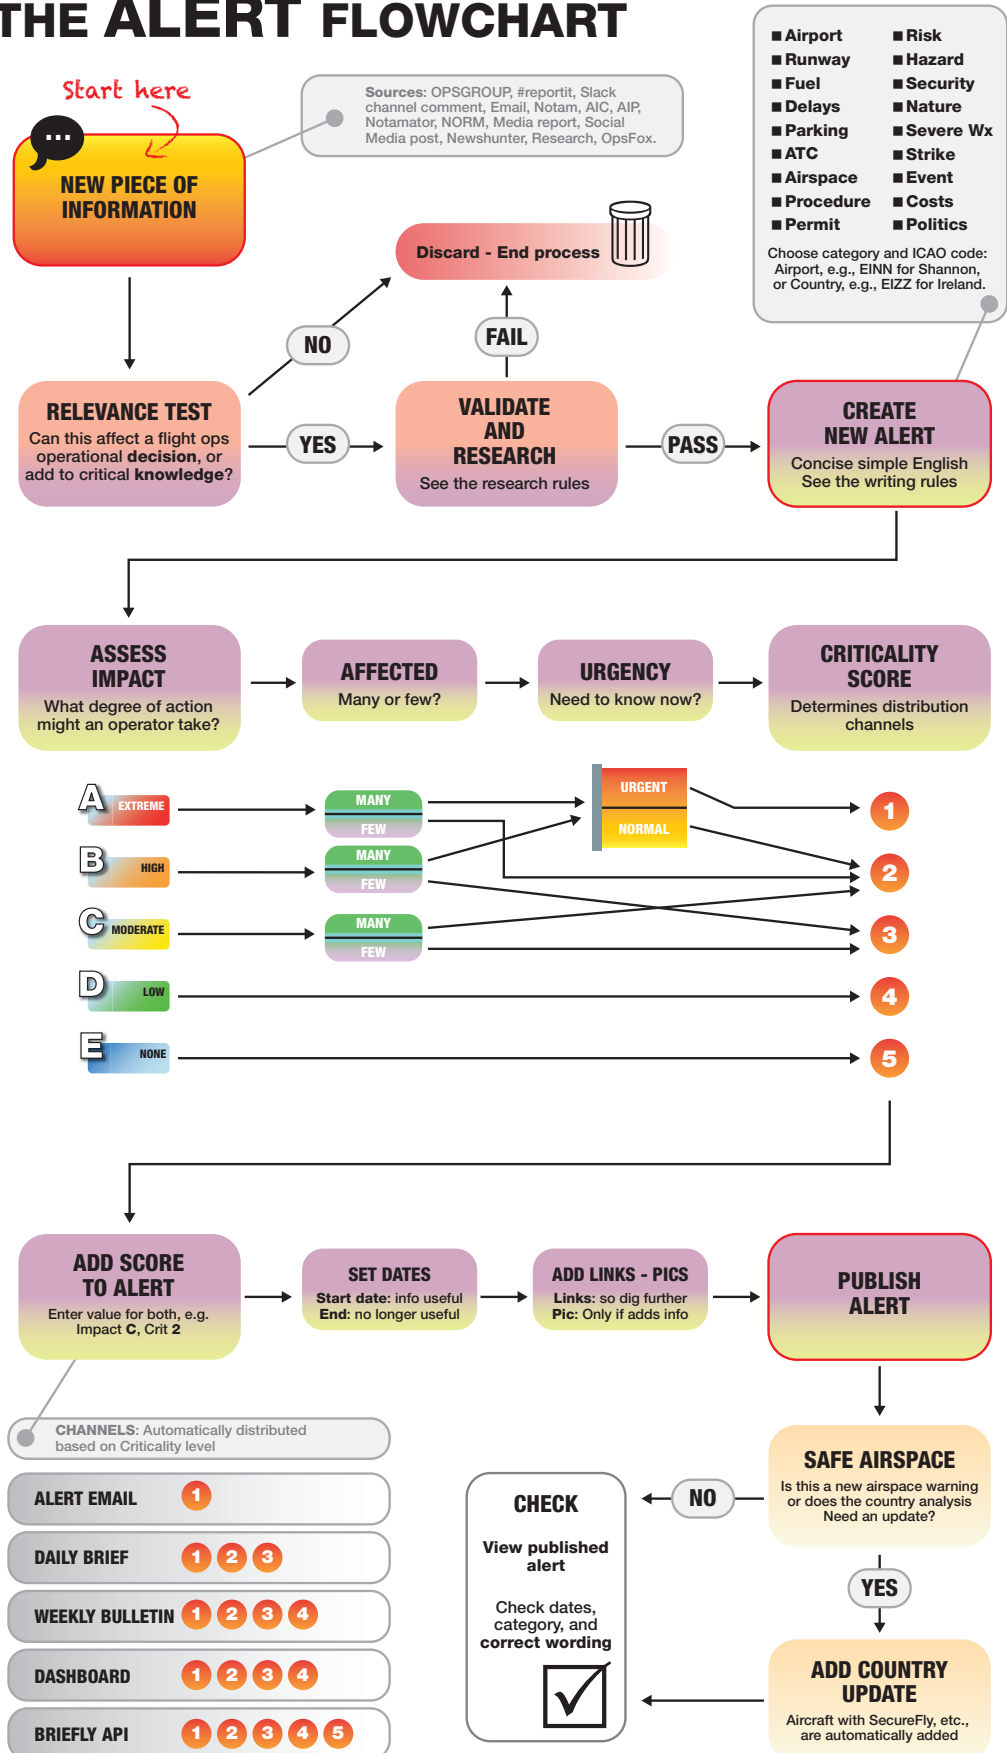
THE ALERT FLOWCHART

Start here

NEW PIECE OF INFORMATION

Sources: OPSGROUP, #reportit, Slack channel comment, Email, Notam, AIC, AIP, Notamator, NORM, Media report, Social Media post, Newshunter, Research, OpsFox.

■ Airport
■ Runway
■ Fuel
■ Delays
■ Parking
■ ATC
■ Airspace
■ Procedure
■ Permit

■ Risk
■ Hazard
■ Security
■ Nature
■ Severe Wx
■ Strike
■ Event
■ Costs
■ Politics

Choose category and ICAO code: Airport, e.g., EINN for Shannon, or Country, e.g., EIZZ for Ireland.

Discard - End process

NO

FAIL

RELEVANCE TEST
Can this affect a flight ops operational decision, or add to critical knowledge?

YES

VALIDATE AND RESEARCH
See the research rules

PASS

CREATE NEW ALERT
Concise simple English
See the writing rules

ASSESS IMPACT
What degree of action might an operator take?

AFFECTED
Many or few?

URGENCY
Need to know now?

CRITICALITY SCORE
Determines distribution channels

A EXTREME
B HIGH
C MODERATE
D LOW
E NONE

MANY
FEW
MANY
FEW
MANY
FEW

URGENT
NORMAL

1
2
3
4
5

ADD SCORE TO ALERT
Enter value for both, e.g. Impact C, Crit 2

SET DATES
Start date: info useful
End: no longer useful

ADD LINKS - PICS
Links: so dig further
Pic: Only if adds info

PUBLISH ALERT

CHANNELS: Automatically distributed based on Criticality level

ALERT EMAIL 1
DAILY BRIEF 1 2 3
WEEKLY BULLETIN 1 2 3 4
DASHBOARD 1 2 3 4
BRIEFLY API 1 2 3 4 5

CHECK
View published alert
Check dates, category, and correct wording

NO

SAFE AIRSPACE
Is this a new airspace warning or does the country analysis Need an update?

YES

ADD COUNTRY UPDATE
Aircraft with SecureFly, etc., are automatically added